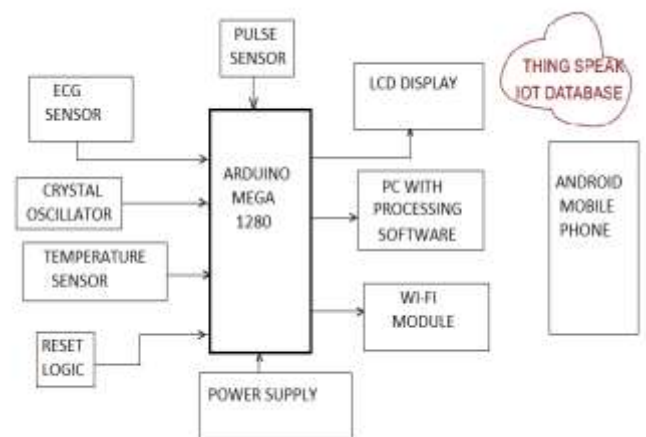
PULSE SENSOR

ECG SENSOR

LCD DISPLAY

THING SPEAK IOT DATABASE

CRYSTAL OSCILLATOR

ARDUINO MEGA 1280

PC WITH PROCESSING SOFTWARE

ANDROID MOBILE PHONE

TEMPERATURE SENSOR

WI-FI MODULE

RESET LOGIC

POWER SUPPLY